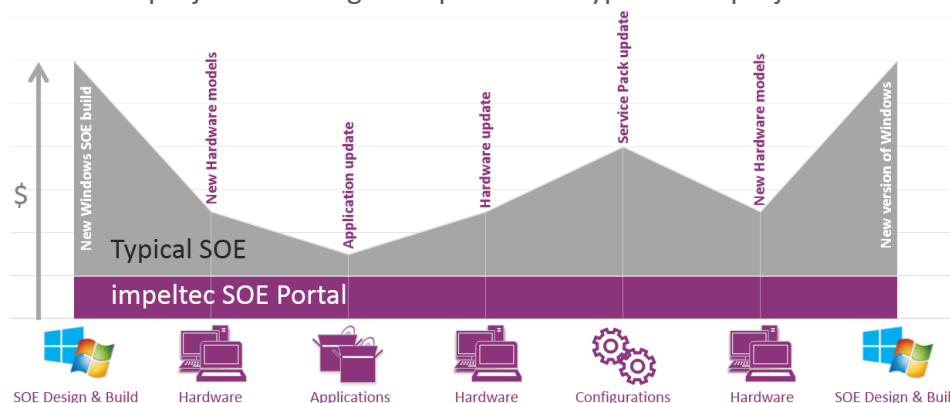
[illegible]

$

New Windows SOE build

New Hardware models

Application update

Hardware update

Service Pack update

New Hardware models

New version of Windows

Typical SOE

impeltec SOE Portal

SOE Design & Build

Hardware

Applications

Hardware

Configurations

Hardware

SOE Design & Buil